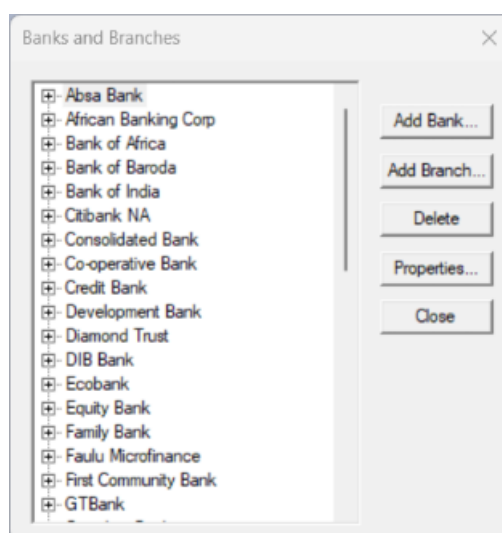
Banks and Branches

×

Absa Bank
African Banking Corp
Bank of Africa
Bank of Baroda
Bank of India
Citibank NA
Consolidated Bank
Co-operative Bank
Credit Bank
Development Bank
Diamond Trust
DIB Bank
Ecobank
Equity Bank
Family Bank
Faulu Microfinance
First Community Bank
GTBank
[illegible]

Add Bank...
Add Branch...
Delete
Properties...
Close